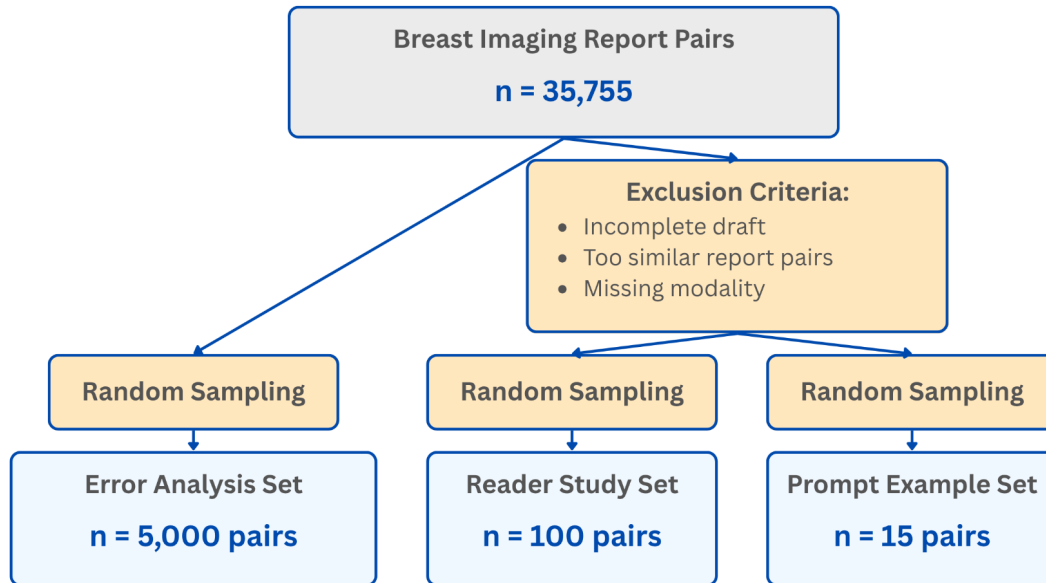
Breast Imaging Report Pairs

n = 35,755

Exclusion Criteria:
- Incomplete draft
- Too similar report pairs
- Missing modality

Random Sampling

Random Sampling

Random Sampling

Error Analysis Set

n = 5,000 pairs

Reader Study Set

n = 100 pairs

Prompt Example Set

n = 15 pairs